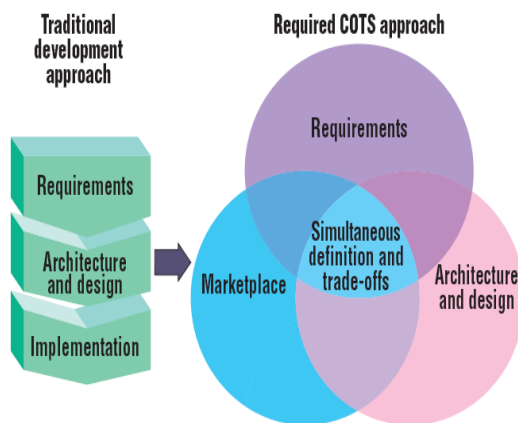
Traditional development approach

Requirements

Architecture and design

Implementation

Required COTS approach

Requirements

Marketplace

Simultaneous definition and trade-offs

Architecture and design